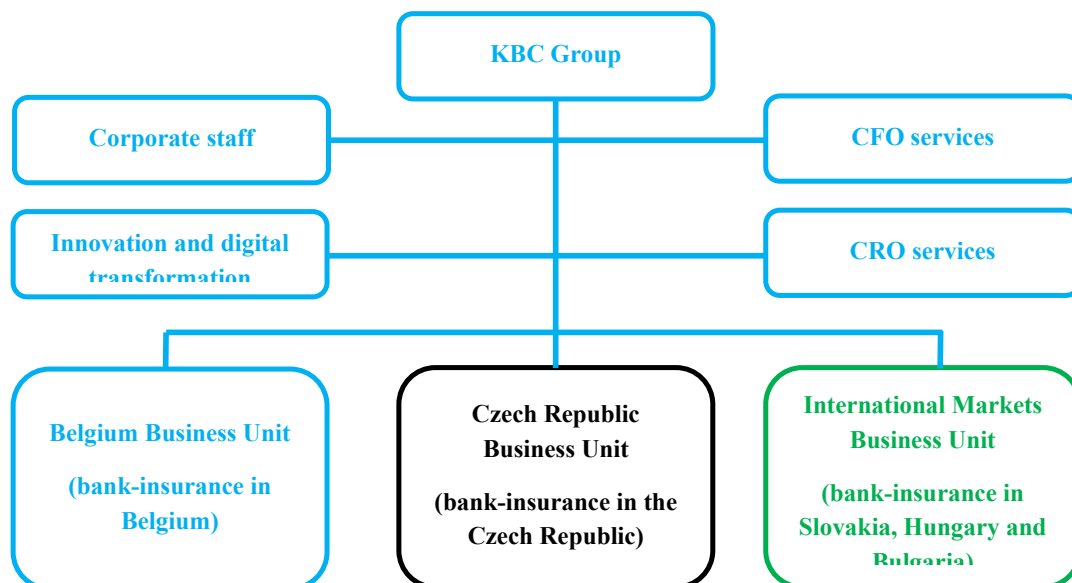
KBC Group

Corporate staff

CFO services

Innovation and digital transformation

CRO services

Belgium Business Unit

(bank-insurance in Belgium)

Czech Republic Business Unit

(bank-insurance in the Czech Republic)

International Markets Business Unit

(bank-insurance in Slovakia, Hungary and Bulgaria)